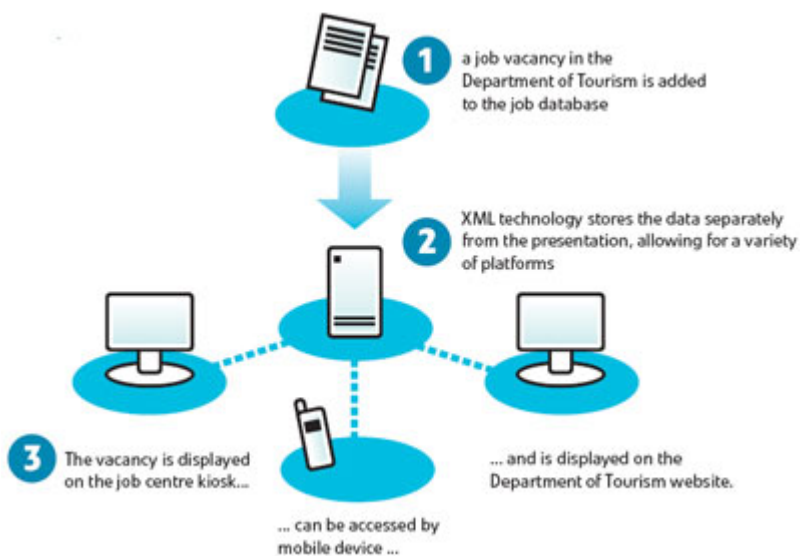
1
a job vacancy in the Department of Tourism is added to the job database

2
XML technology stores the data separately from the presentation, allowing for a variety of platforms

3
The vacancy is displayed on the job centre kiosk...

... can be accessed by mobile device ...

... and is displayed on the Department of Tourism website.